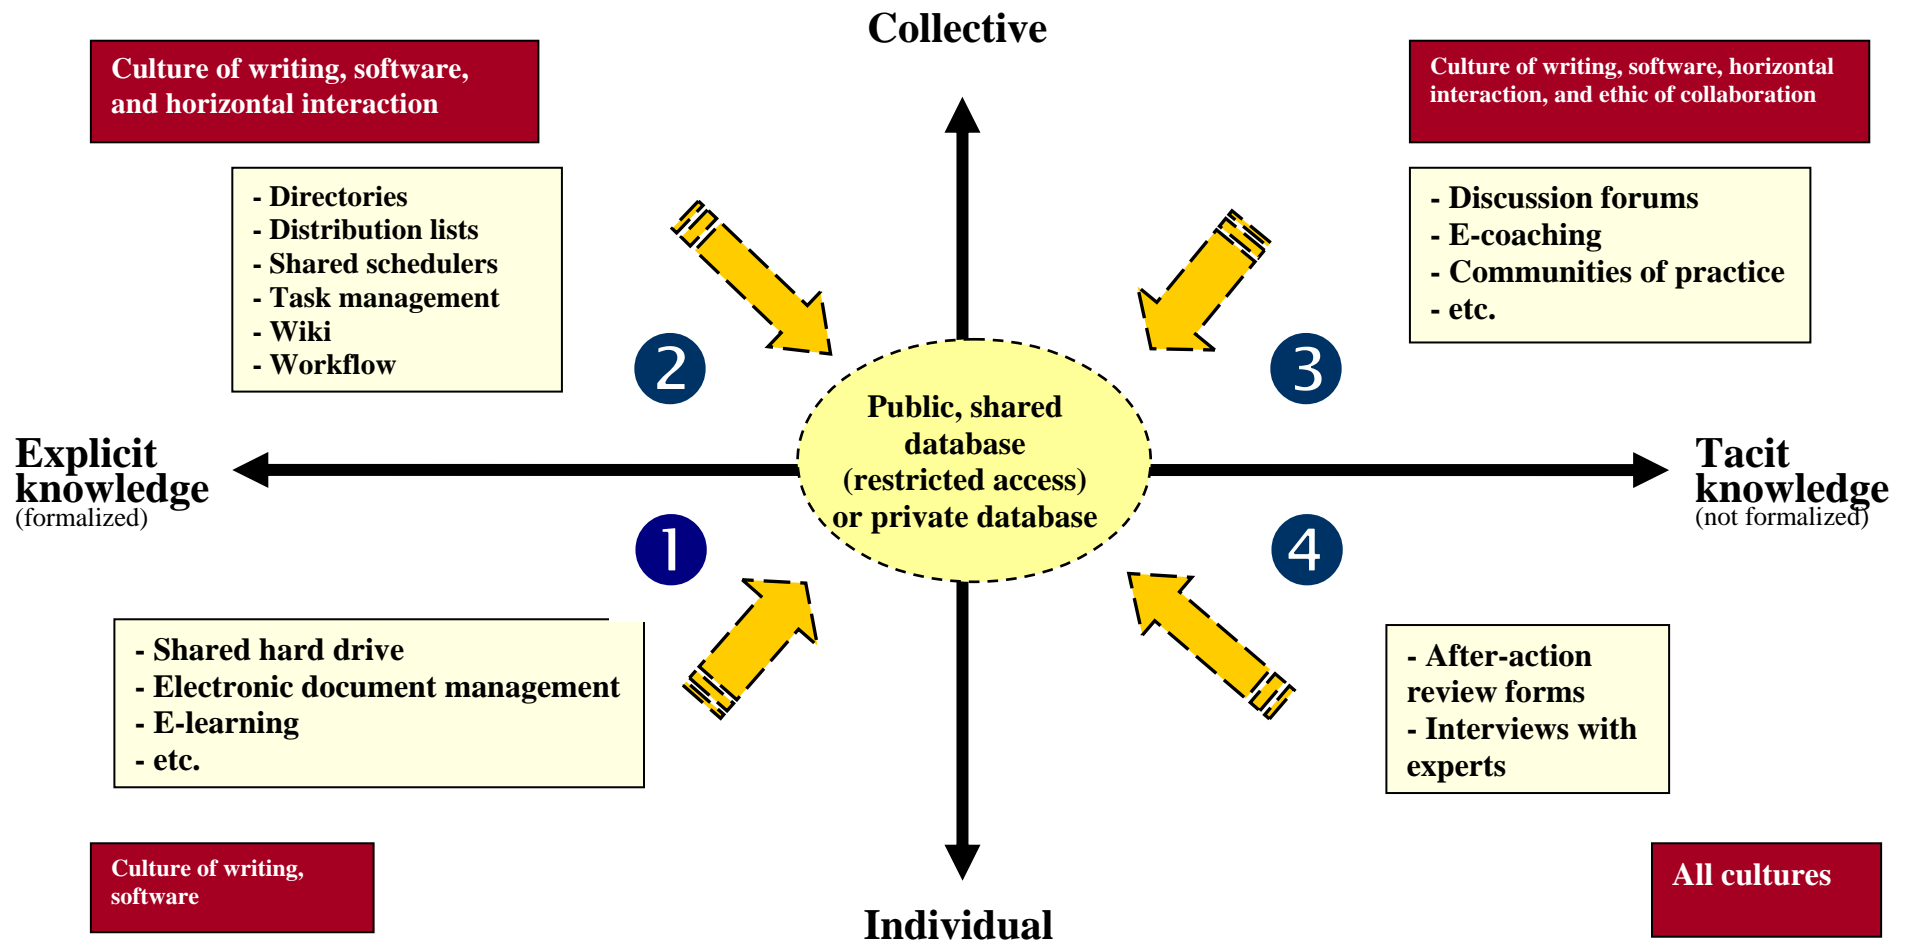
Collective

Culture of writing, software, and horizontal interaction

- Directories
- Distribution lists
- Shared schedulers
- Task management
- Wiki
- Workflow

Culture of writing, software, horizontal interaction, and ethic of collaboration

- Discussion forums
- E-coaching
- Communities of practice
- etc.

2

3

Public, shared database (restricted access) or private database

Explicit knowledge (formalized)

Tacit knowledge (not formalized)

1

4

- Shared hard drive
- Electronic document management
- E-learning
- etc.

- After-action review forms
- Interviews with experts

Culture of writing, software

All cultures

Individual